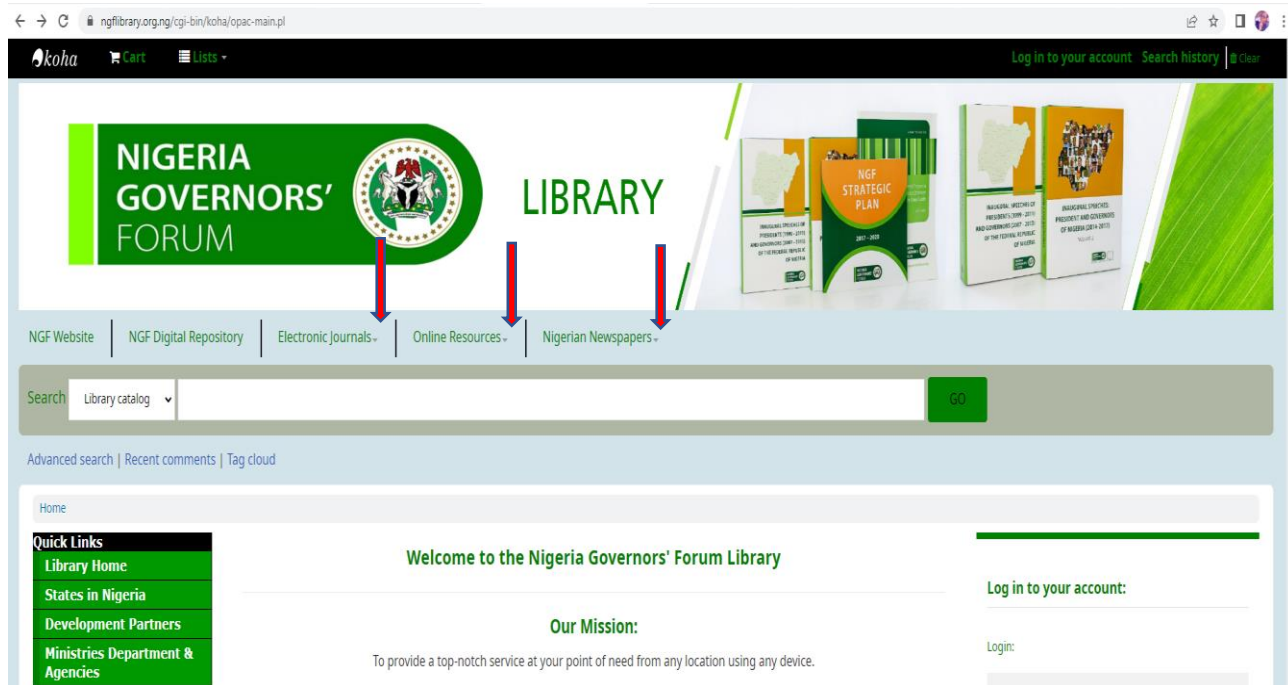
ngflibrary.org.ng/cgi-bin/koha/opac-main.pl

koha Cart Lists

Log in to your account Search history Clear

NIGERIA GOVERNORS' FORUM

LIBRARY

NGF STRATEGIC PLAN

NGF Website | NGF Digital Repository | Electronic Journals | Online Resources | Nigerian Newspapers

Search Library catalog GO

Advanced search | Recent comments | Tag cloud

Home

Quick Links
Library Home
States in Nigeria
Development Partners
Ministries Department & Agencies

Welcome to the Nigeria Governors' Forum Library

Our Mission:

To provide a top-notch service at your point of need from any location using any device.

Log in to your account:

Login: